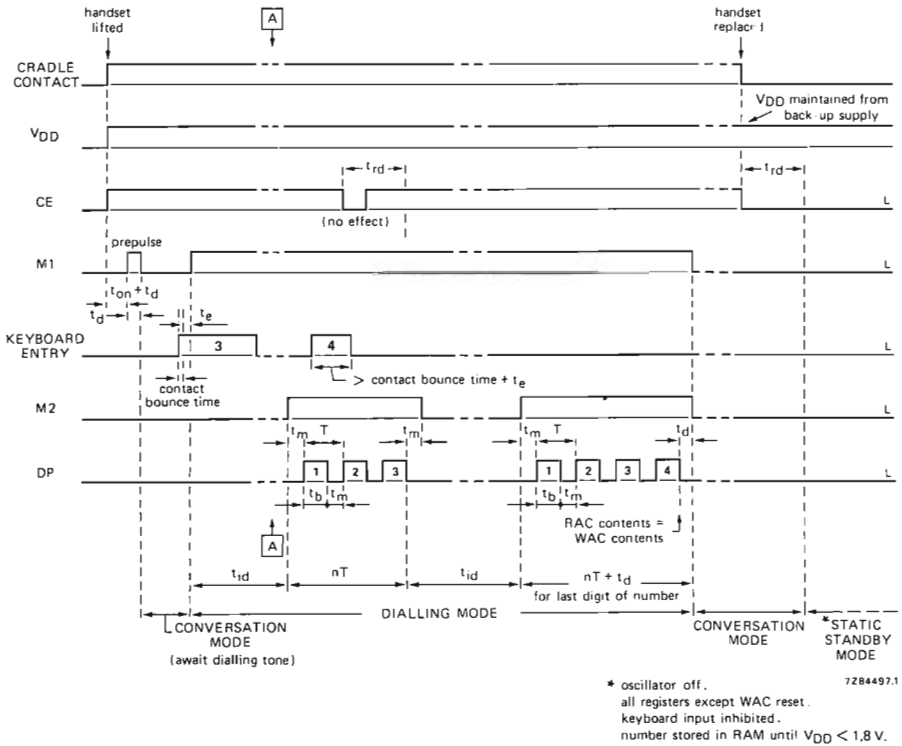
handset lifted

A

handset replaced

CRADLE CONTACT

$V_{DD}$

$V_{DD}$ maintained from back-up supply

CE

$t_{rd}$

(no effect)

$t_{rd}$

L

M1

prepulse

L

$t_{on} + t_d$

$t_d$

$t_e$

KEYBOARD ENTRY

3

4

L

contact bounce time

> contact bounce time + $t_e$

M2

L

$t_m$

T

$t_m$

$t_m$

T

$t_d$

DP

1

2

3

1

2

3

4

L

$t_b$

$t_m$

$t_b$

$t_m$

RAC contents = WAC contents

A

$t_{id}$

nT

$t_{id}$

nT + $t_d$

for last digit of number

CONVERSATION MODE

(await dialling tone)

DIALLING MODE

CONVERSATION MODE

*STATIC STANDBY MODE

* oscillator off.
all registers except WAC reset.
keyboard input inhibited.
number stored in RAM until $V_{DD}$ < 1,8 V.

7Z84497.1